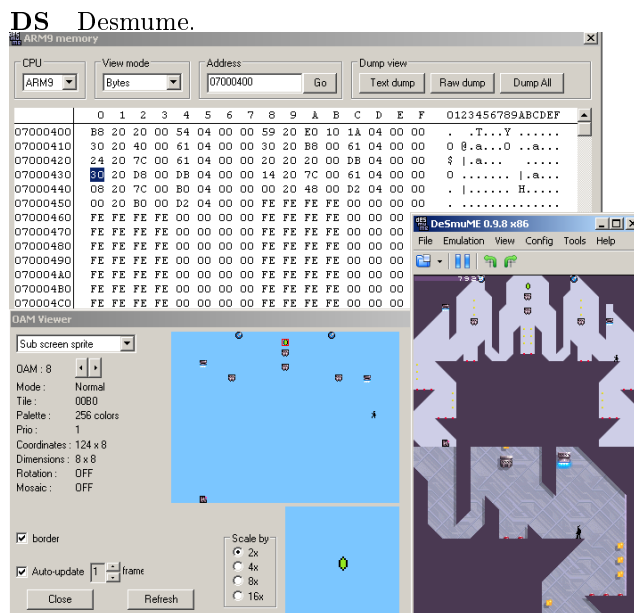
**DS** Desmume.

ARM9 memory

CPU
ARM9

View mode
Bytes

Address
07000400
Go

Dump view
Text dump
Raw dump
Dump All

| | 0 | 1 | 2 | 3 | 4 | 5 | 6 | 7 | 8 | 9 | A | B | C | D | E | F | 0123456789ABCDEF |
|---|---|---|---|---|---|---|---|---|---|---|---|---|---|---|---|---|---|
| 07000400 | B8 | 20 | 20 | 00 | 54 | 04 | 00 | 00 | 59 | 20 | E0 | 10 | 1A | 04 | 00 | 00 | . .T...Y ...... |
| 07000410 | 30 | 20 | 40 | 00 | 61 | 04 | 00 | 00 | 30 | 20 | B8 | 00 | 61 | 04 | 00 | 00 | 0 @.a...0 ..a... |
| 07000420 | 24 | 20 | 7C | 00 | 61 | 04 | 00 | 00 | 20 | 20 | 20 | 00 | DB | 04 | 00 | 00 | $ |.a... ..... |
| 07000430 | 30 | 20 | D8 | 00 | DB | 04 | 00 | 00 | 14 | 20 | 7C | 00 | 61 | 04 | 00 | 00 | 0 ...... |.a... |
| 07000440 | 08 | 20 | 7C | 00 | B0 | 04 | 00 | 00 | 20 | 20 | 48 | 00 | D2 | 04 | 00 | 00 | . |...... H..... |
| 07000450 | 00 | 20 | B0 | 00 | D2 | 04 | 00 | 00 | FE | FE | FE | FE | 00 | 00 | 00 | 00 | . .............. |
| 07000460 | FE | FE | FE | FE | 00 | 00 | 00 | 00 | FE | FE | FE | FE | 00 | 00 | 00 | 00 | |
| 07000470 | FE | FE | FE | FE | 00 | 00 | 00 | 00 | FE | FE | FE | FE | 00 | 00 | 00 | 00 | |
| 07000480 | FE | FE | FE | FE | 00 | 00 | 00 | 00 | FE | FE | FE | FE | 00 | 00 | 00 | 00 | |
| 07000490 | FE | FE | FE | FE | 00 | 00 | 00 | 00 | FE | FE | FE | FE | 00 | 00 | 00 | 00 | |
| 070004A0 | FE | FE | FE | FE | 00 | 00 | 00 | 00 | FE | FE | FE | FE | 00 | 00 | 00 | 00 | |
| 070004B0 | FE | FE | FE | FE | 00 | 00 | 00 | 00 | FE | FE | FE | FE | 00 | 00 | 00 | 00 | |
| 070004C0 | FE | FE | FE | FE | 00 | 00 | 00 | 00 | FE | FE | FE | FE | 00 | 00 | 00 | 00 | |

OAM Viewer

Sub screen sprite
OAM : 8
Mode : Normal
Tile : 00B0
Palette : 256 colors
Prio : 1
Coordinates : 124 x 8
Dimensions : 8 x 8
Rotation : OFF
Mosaic : OFF

border
Auto-update 1 frame
Close
Refresh

Scale by
2x
4x
8x
16x

DeSmuME 0.9.8 x86
File Emulation View Config Tools Help